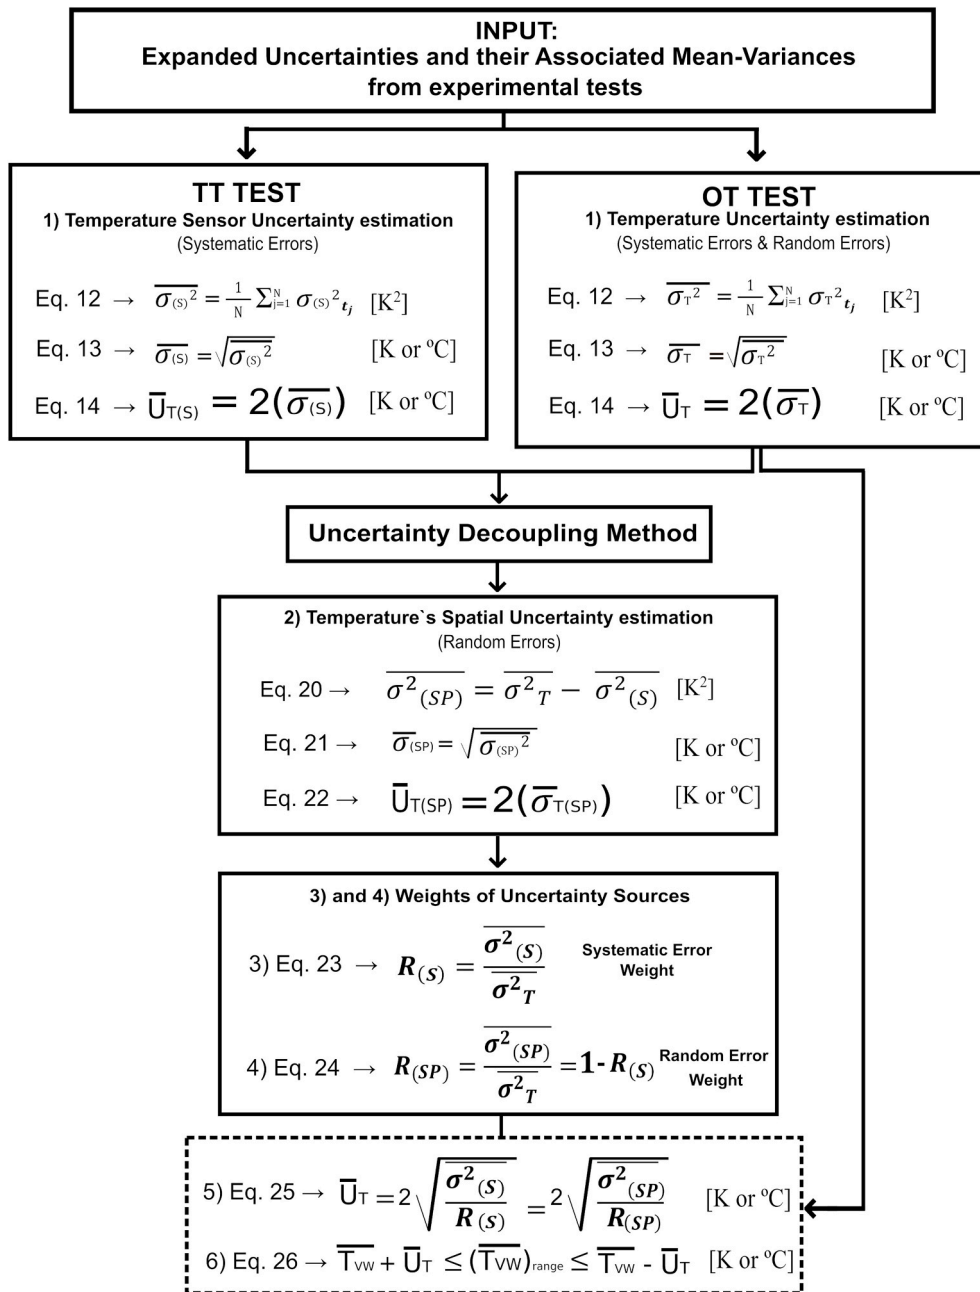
INPUT:
Expanded Uncertainties and their Associated Mean-Variances from experimental tests

TT TEST
1) Temperature Sensor Uncertainty estimation
(Systematic Errors)

Eq. 12 → $\overline{\sigma_{(S)}{}^2} = \frac{1}{N}\sum_{j=1}^{N} \sigma_{(S)}{}^2{}_{t_j}$ [K$^2$]

Eq. 13 → $\overline{\sigma_{(S)}} = \sqrt{\overline{\sigma_{(S)}{}^2}}$ [K or ºC]

Eq. 14 → $\bar{U}_{T(S)} = 2(\overline{\sigma_{(S)}})$ [K or ºC]

OT TEST
1) Temperature Uncertainty estimation
(Systematic Errors & Random Errors)

Eq. 12 → $\overline{\sigma_T{}^2} = \frac{1}{N}\sum_{j=1}^{N} \sigma_T{}^2{}_{t_j}$ [K$^2$]

Eq. 13 → $\overline{\sigma_T} = \sqrt{\overline{\sigma_T{}^2}}$ [K or ºC]

Eq. 14 → $\bar{U}_T = 2(\overline{\sigma_T})$ [K or ºC]

Uncertainty Decoupling Method

2) Temperature`s Spatial Uncertainty estimation
(Random Errors)

Eq. 20 → $\overline{\sigma^2{}_{(SP)}} = \overline{\sigma^2{}_T} - \overline{\sigma^2{}_{(S)}}$ [K$^2$]

Eq. 21 → $\overline{\sigma_{(SP)}} = \sqrt{\overline{\sigma_{(SP)}{}^2}}$ [K or ºC]

Eq. 22 → $\bar{U}_{T(SP)} = 2(\overline{\sigma}_{T(SP)})$ [K or ºC]

3) and 4) Weights of Uncertainty Sources

3) Eq. 23 → $R_{(S)} = \frac{\overline{\sigma^2{}_{(S)}}}{\overline{\sigma^2{}_T}}$ Systematic Error Weight

4) Eq. 24 → $R_{(SP)} = \frac{\overline{\sigma^2{}_{(SP)}}}{\overline{\sigma^2{}_T}} = 1 - R_{(S)}$ Random Error Weight

5) Eq. 25 → $\bar{U}_T = 2\sqrt{\frac{\overline{\sigma^2{}_{(S)}}}{R_{(S)}}} = 2\sqrt{\frac{\overline{\sigma^2{}_{(SP)}}}{R_{(SP)}}}$ [K or ºC]

6) Eq. 26 → $\overline{T_{VW}} + \bar{U}_T \leq (\overline{T_{VW}})_{range} \leq \overline{T_{VW}} - \bar{U}_T$ [K or ºC]